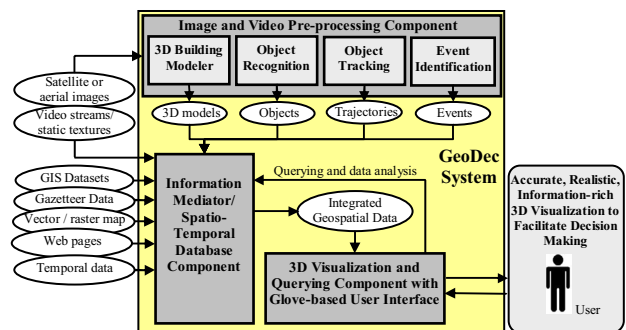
Image and Video Pre-processing Component

3D Building Modeler

Object Recognition

Object Tracking

Event Identification

Satellite or aerial images

Video streams/ static textures

3D models

Objects

Trajectories

Events

GeoDec System

GIS Datasets

Gazetteer Data

Vector / raster map

Web pages

Temporal data

Information Mediator/ Spatio-Temporal Database Component

Querying and data analysis

Integrated Geospatial Data

3D Visualization and Querying Component with Glove-based User Interface

Accurate, Realistic, Information-rich 3D Visualization to Facilitate Decision Making

User